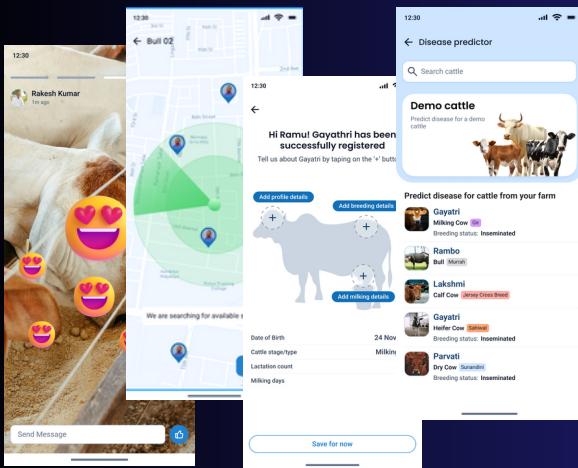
12:30

Rakesh Kumar
1m ago

Send Message

12:30

Bull 02

We are searching for available s

12:30

Hi Ramu! Gayathri has been successfully registered

Tell us about Gayatri by taping on the '+' butt

Add profile details

Add breeding details

Add milking details

Date of Birth 24 Nov

Cattle stage/type Milking

Lactation count

Milking days

Save for now

12:30

Disease predictor

Search cattle

Demo cattle

Predict disease for a demo cattle

Predict disease for cattle from your farm

Gayatri
Milking Cow Gir
Breeding status: Inseminated

Rambo
Bull Murrah

Lakshmi
Calf Cow Jersey Cross Breed

Gayatri
Heifer Cow Sahiwal
Breeding status: Inseminated

Parvati
Dry Cow Surandini
Breeding status: Inseminated